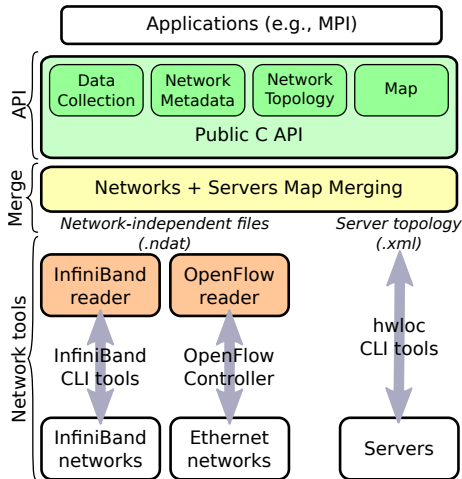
Applications (e.g., MPI)

API

Data Collection

Network Metadata

Network Topology

Map

Public C API

Merge

Networks + Servers Map Merging

Network-independent files (.ndat)

Server topology (.xml)

Network tools

InfiniBand reader

OpenFlow reader

InfiniBand CLI tools

OpenFlow Controller

hwloc CLI tools

InfiniBand networks

Ethernet networks

Servers